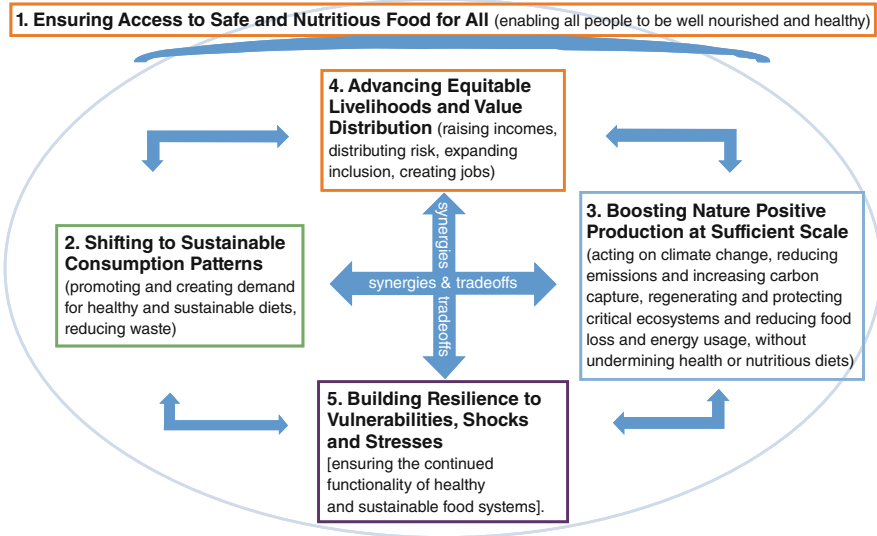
**1. Ensuring Access to Safe and Nutritious Food for All** (enabling all people to be well nourished and healthy)

**4. Advancing Equitable Livelihoods and Value Distribution** (raising incomes, distributing risk, expanding inclusion, creating jobs)

**2. Shifting to Sustainable Consumption Patterns** (promoting and creating demand for healthy and sustainable diets, reducing waste)

synergies

synergies & tradeoffs

tradeoffs

**3. Boosting Nature Positive Production at Sufficient Scale** (acting on climate change, reducing emissions and increasing carbon capture, regenerating and protecting critical ecosystems and reducing food loss and energy usage, without undermining health or nutritious diets)

**5. Building Resilience to Vulnerabilities, Shocks and Stresses** [ensuring the continued functionality of healthy and sustainable food systems].